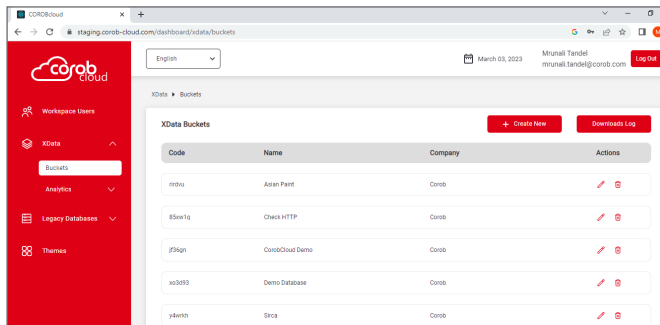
COROBcloud
staging.corob-cloud.com/dashboard/xdata/buckets

corob cloud

Workspace Users
XData
Buckets
Analytics
Legacy Databases
Themes

English
March 03, 2023
Mrunali Tandel
mrunali.tandel@corob.com
Log Out

XData ▸ Buckets

XData Buckets
+ Create New
Downloads Log

| Code | Name | Company | Actions |
|---|---|---|---|
| rirdvu | Asian Paint | Corob | |
| 85sw1q | Check HTTP | Corob | |
| jf36gn | CorobCloud Demo | Corob | |
| xo3d93 | Demo Database | Corob | |
| y4wrkh | Sirca | Corob | |